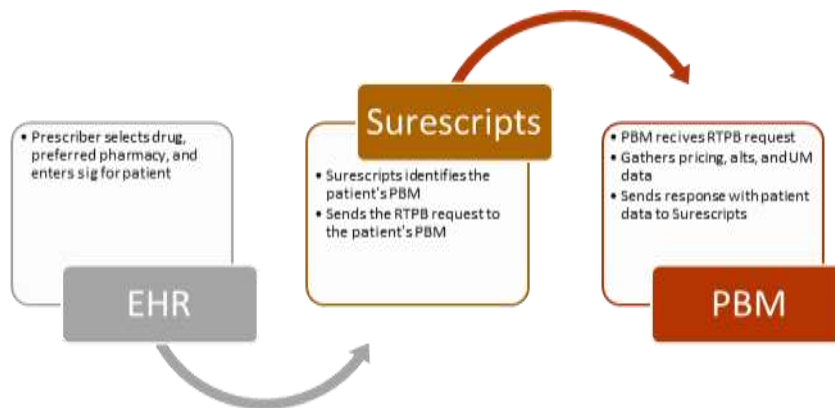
• Prescriber selects drug, preferred pharmacy, and enters sig for patient

EHR

Surescripts

• Surescripts identifies the patient's PBM
• Sends the RTPB request to the patient's PBM

• PBM recives RTPB request
• Gathers pricing, alts, and UM data
• Sends response with patient data to Surescripts

PBM